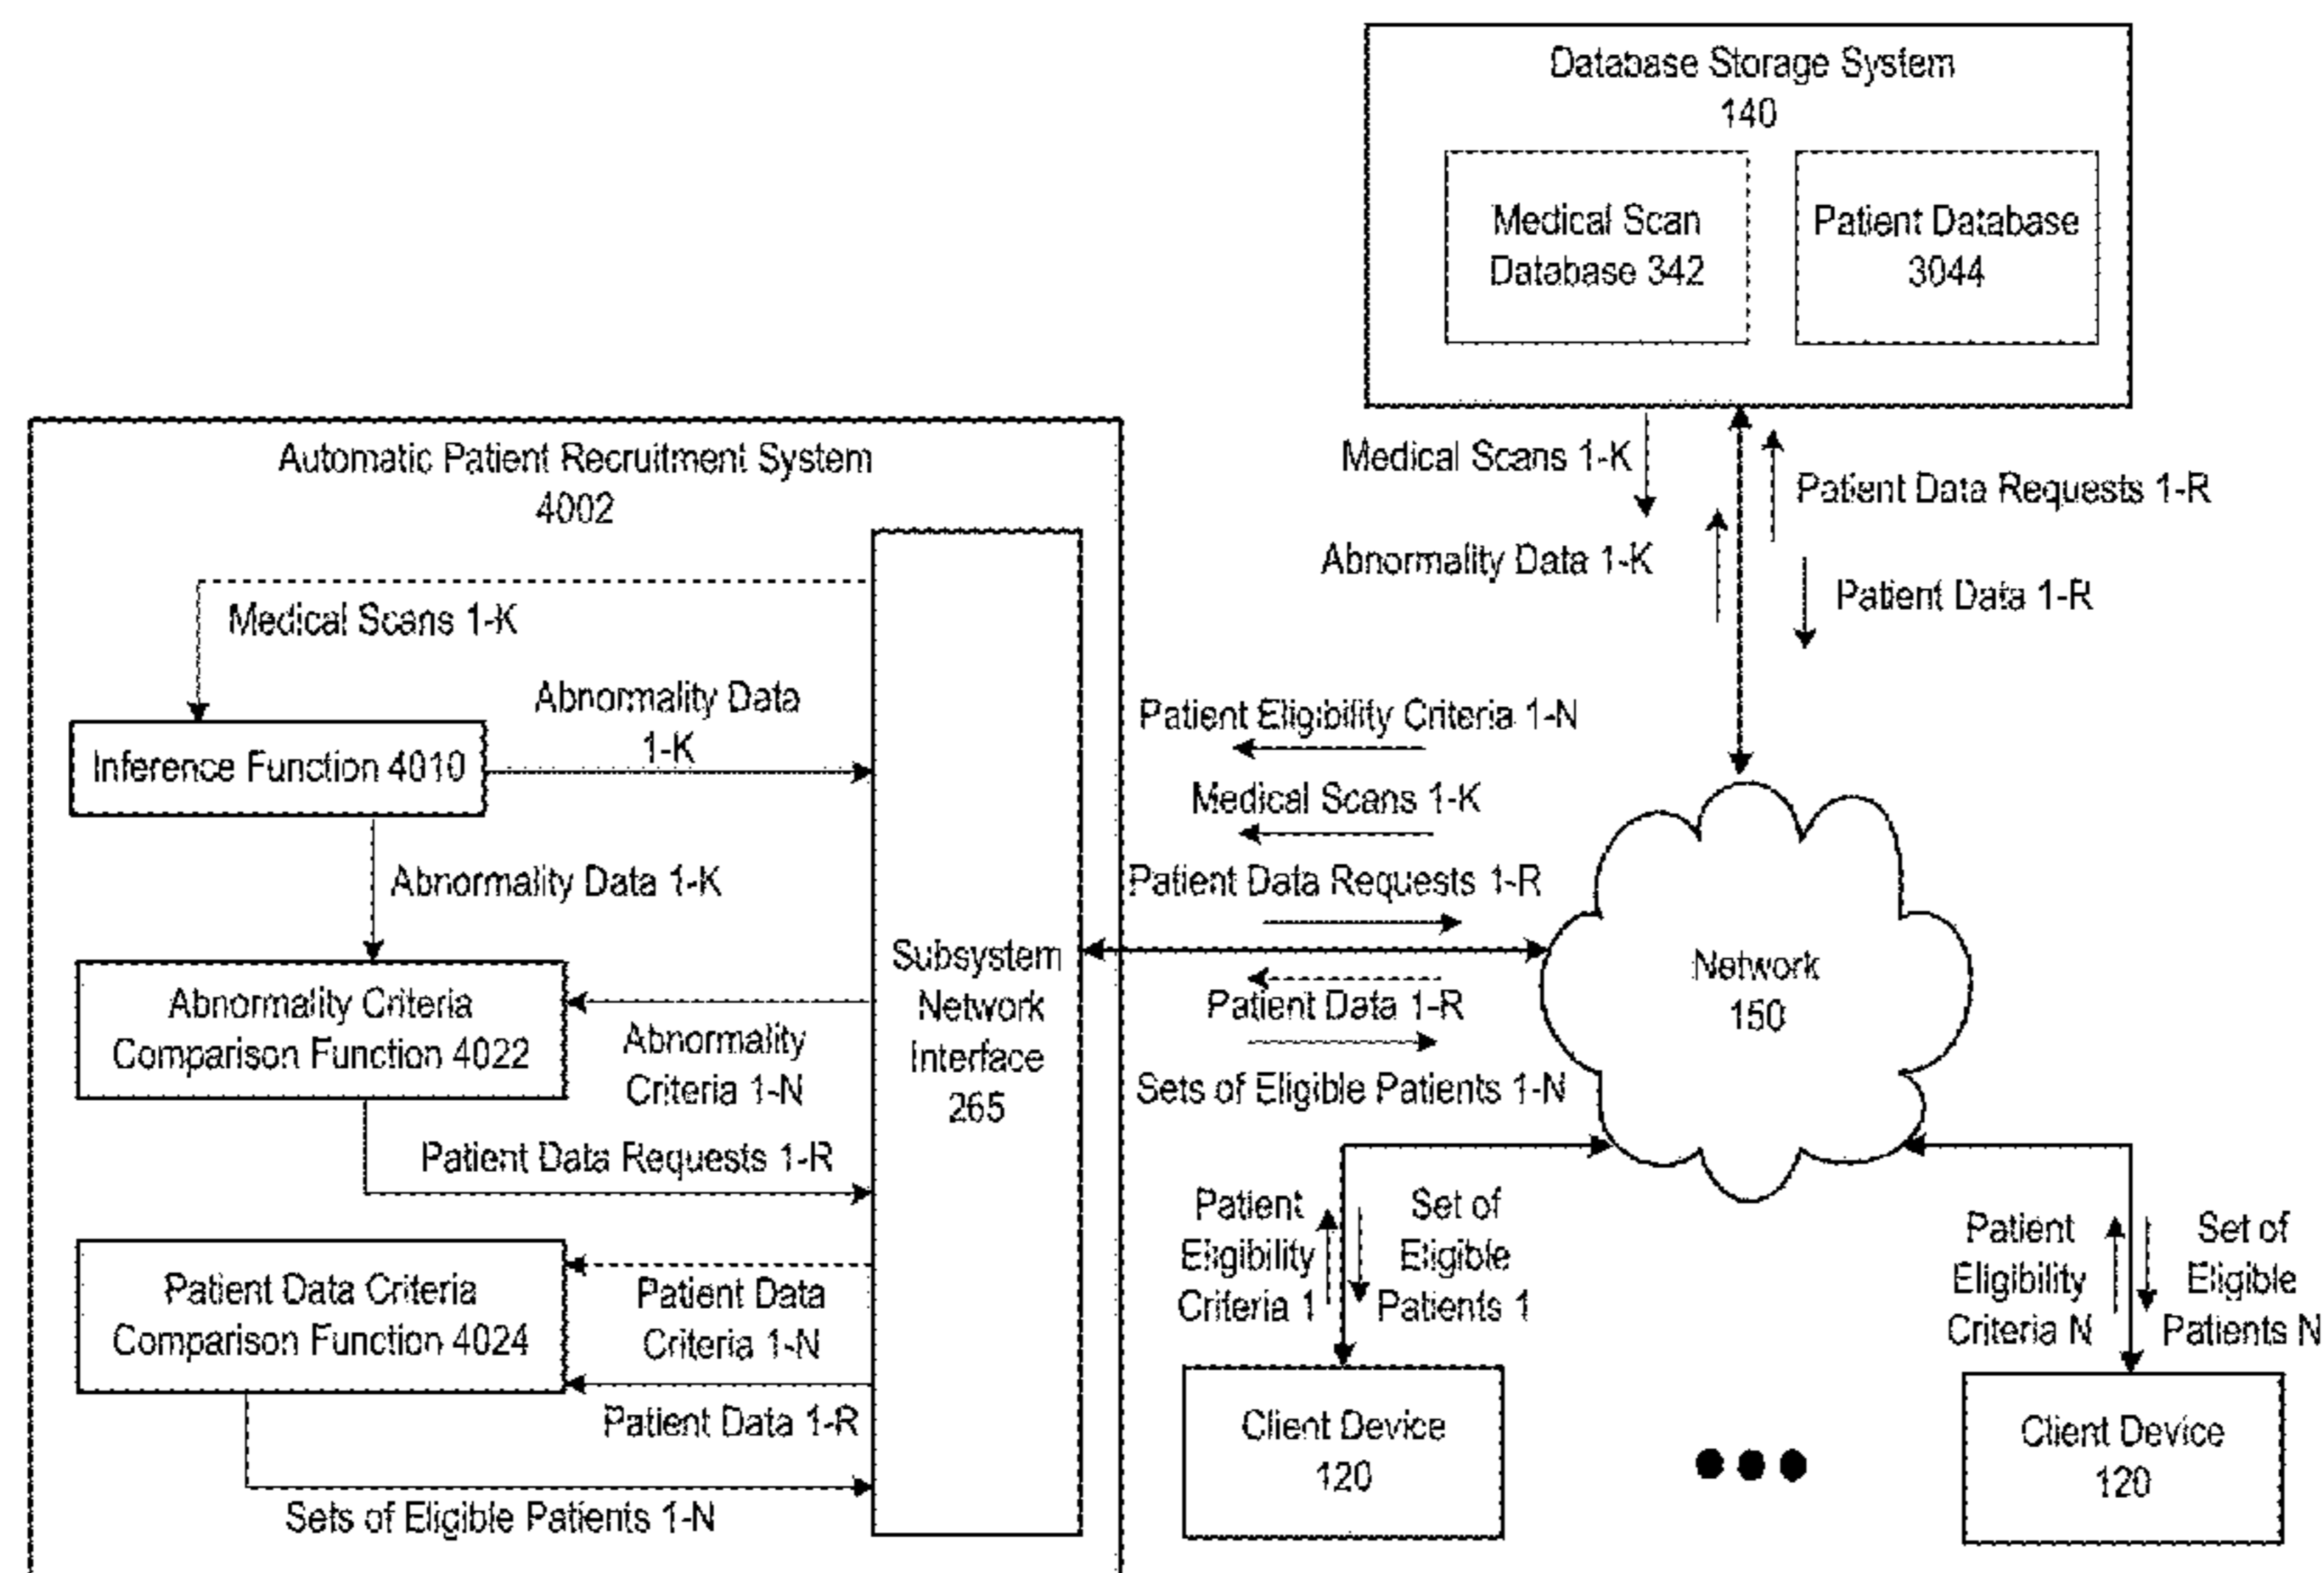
Database Storage System
140

Medical Scan
Database 342

Patient Database
3044

Medical Scans 1-K

Patient Data Requests 1-R

Abnormality Data 1-K

Patient Data 1-R

Automatic Patient Recruitment System
4002

Medical Scans 1-K

Abnormality Data
1-K

Inference Function 4010

Abnormality Data 1-K

Abnormality Criteria
Comparison Function 4022

Abnormality
Criteria 1-N

Patient Data Requests 1-R

Patient Data Criteria
Comparison Function 4024

Patient Data
Criteria 1-N

Patient Data 1-R

Sets of Eligible Patients 1-N

Subsystem
Network
Interface
265

Patient Eligibility Criteria 1-N

Medical Scans 1-K

Patient Data Requests 1-R

Patient Data 1-R

Sets of Eligible Patients 1-N

Network
150

Patient
Eligibility
Criteria 1

Set of
Eligible
Patients 1

Client Device
120

Patient
Eligibility
Criteria N

Set of
Eligible
Patients N

Client Device
120